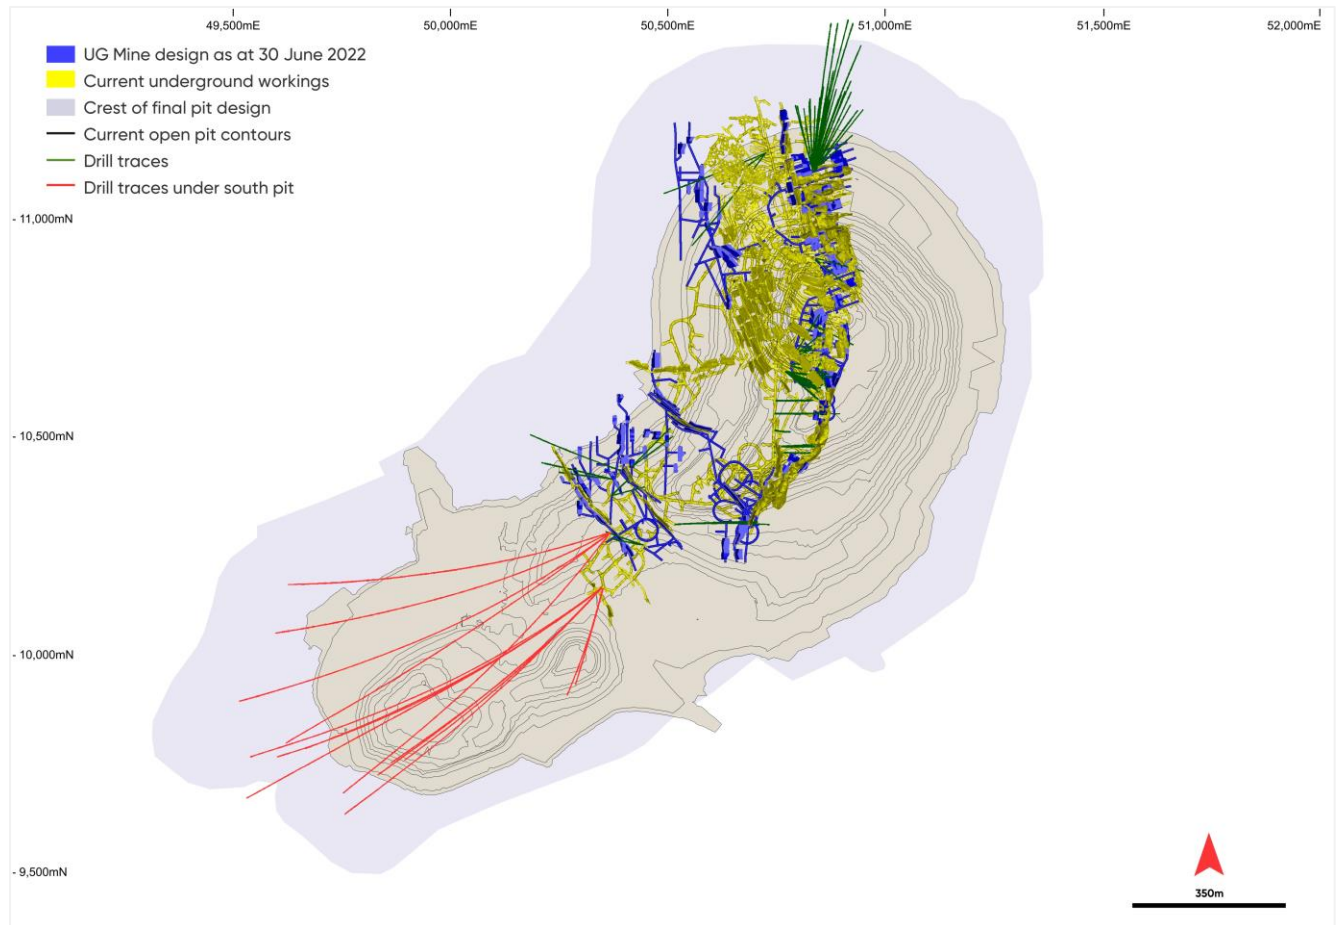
49,500mE 50,000mE 50,500mE 51,000mE 51,500mE 52,000mE

UG Mine design as at 30 June 2022
Current underground workings
Crest of final pit design
Current open pit contours
Drill traces
Drill traces under south pit

- 11,000mN
- 10,500mN
- 10,000mN
- 9,500mN

350m